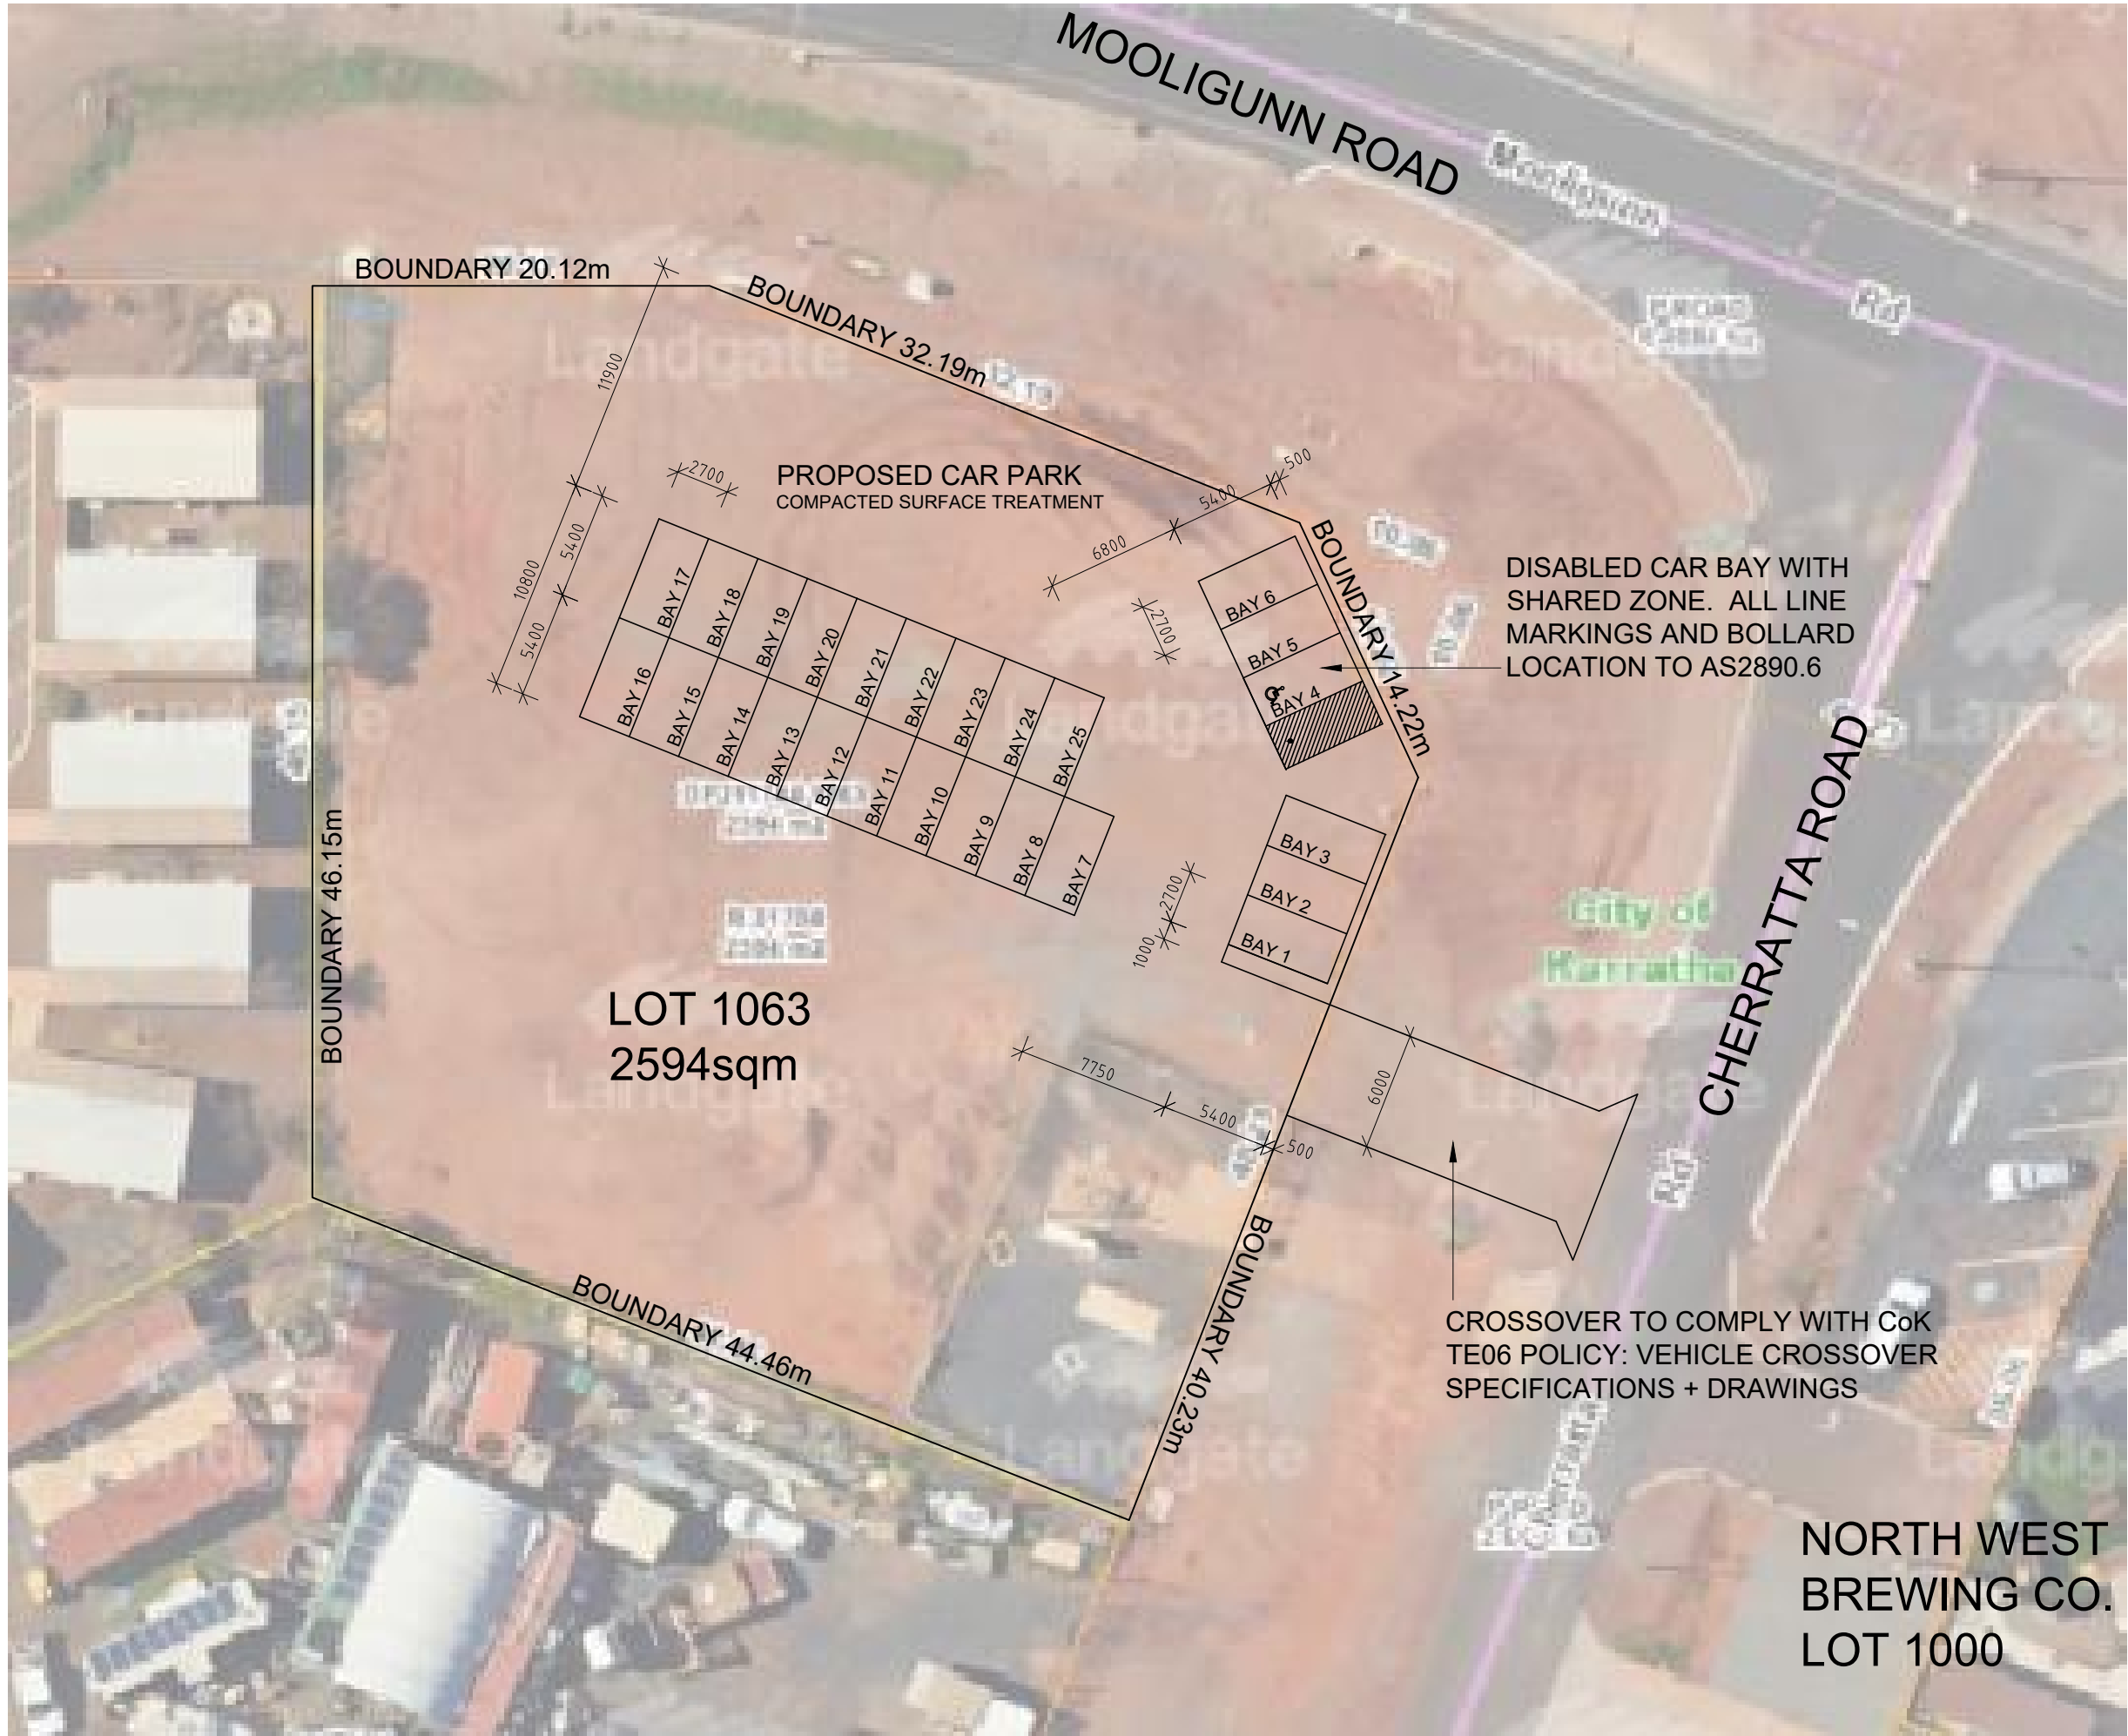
MOOLIGUNN ROAD

Mooligunn Rd

BOUNDARY 20.12m

BOUNDARY 32.19m

Landgate

11900

PROPOSED CAR PARK
COMPACTED SURFACE TREATMENT

2700

500

5400

6800

10800

5400

5400

2700

BOUNDARY 14.22m

DISABLED CAR BAY WITH SHARED ZONE. ALL LINE MARKINGS AND BOLLARD LOCATION TO AS2890.6

BAY 17
BAY 18
BAY 19
BAY 20
BAY 21
BAY 22
BAY 23
BAY 24
BAY 25

BAY 16
BAY 15
BAY 14
BAY 13
BAY 12
BAY 11
BAY 10
BAY 9
BAY 8
BAY 7

BAY 6
BAY 5
BAY 4

BAY 3
BAY 2
BAY 1

2700

1000

CHERRATTA ROAD

City of Karratha

BOUNDARY 46.15m

LOT 1063
2594sqm

7750

5400

500

6000

CROSSOVER TO COMPLY WITH CoK TE06 POLICY: VEHICLE CROSSOVER SPECIFICATIONS + DRAWINGS

BOUNDARY 44.46m

BOUNDARY 40.23m

NORTH WEST BREWING CO. LOT 1000